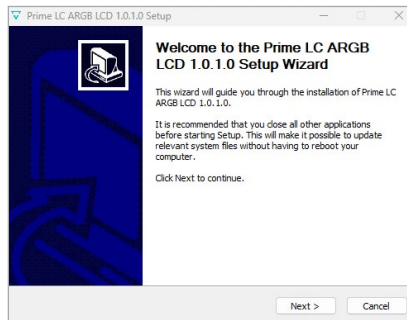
Prime LC ARGB LCD 1.0.1.0 Setup

Welcome to the Prime LC ARGB LCD 1.0.1.0 Setup Wizard

This wizard will guide you through the installation of Prime LC ARGB LCD 1.0.1.0.

It is recommended that you close all other applications before starting Setup. This will make it possible to update relevant system files without having to reboot your computer.

Click Next to continue.

Next >
Cancel